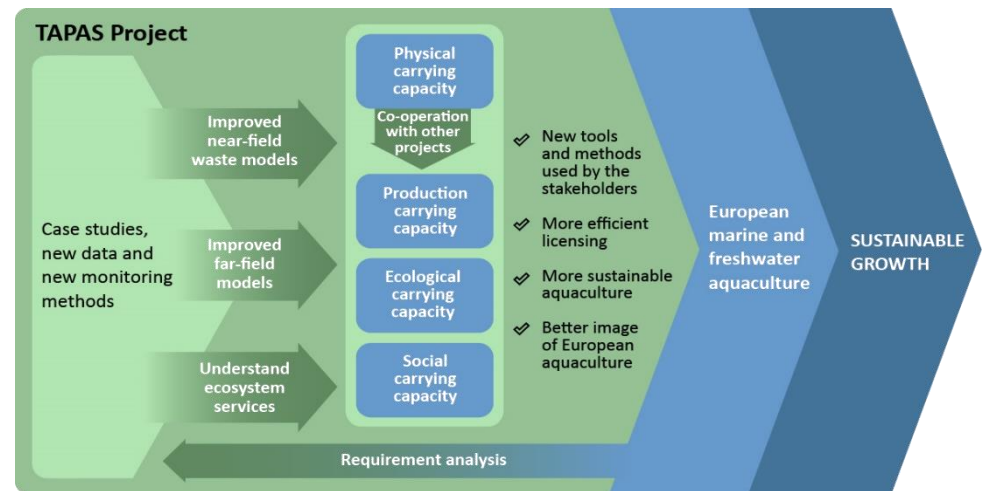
TAPAS Project

Case studies, new data and new monitoring methods

Improved near-field waste models

Improved far-field models

Understand ecosystem services

Physical carrying capacity

Co-operation with other projects

Production carrying capacity

Ecological carrying capacity

Social carrying capacity

New tools and methods used by the stakeholders

More efficient licensing

More sustainable aquaculture

Better image of European aquaculture

European marine and freshwater aquaculture

SUSTAINABLE GROWTH

Requirement analysis